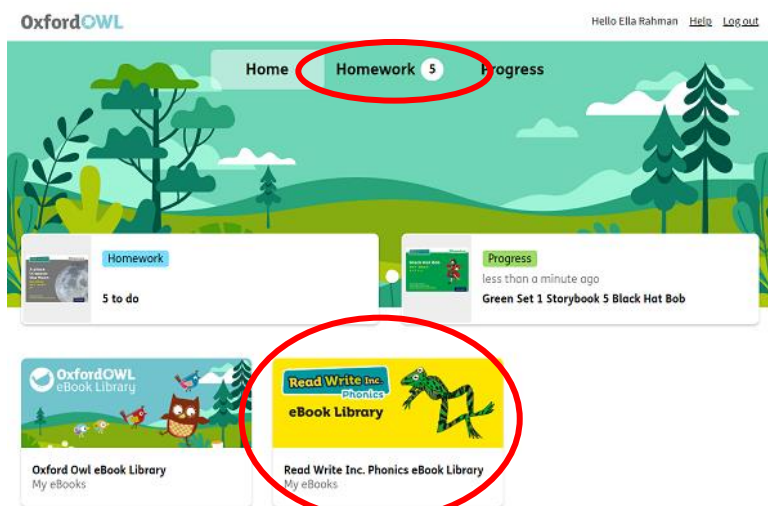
OxfordOWL

Hello Ella Rahman Help Log out

Home Homework 5 Progress

Homework

5 to do

Progress

less than a minute ago

Green Set 1 Storybook 5 Black Hat Bob

OxfordOWL eBook Library

Oxford Owl eBook Library
My eBooks

Read Write Inc. Phonics eBook Library

Read Write Inc. Phonics eBook Library
My eBooks